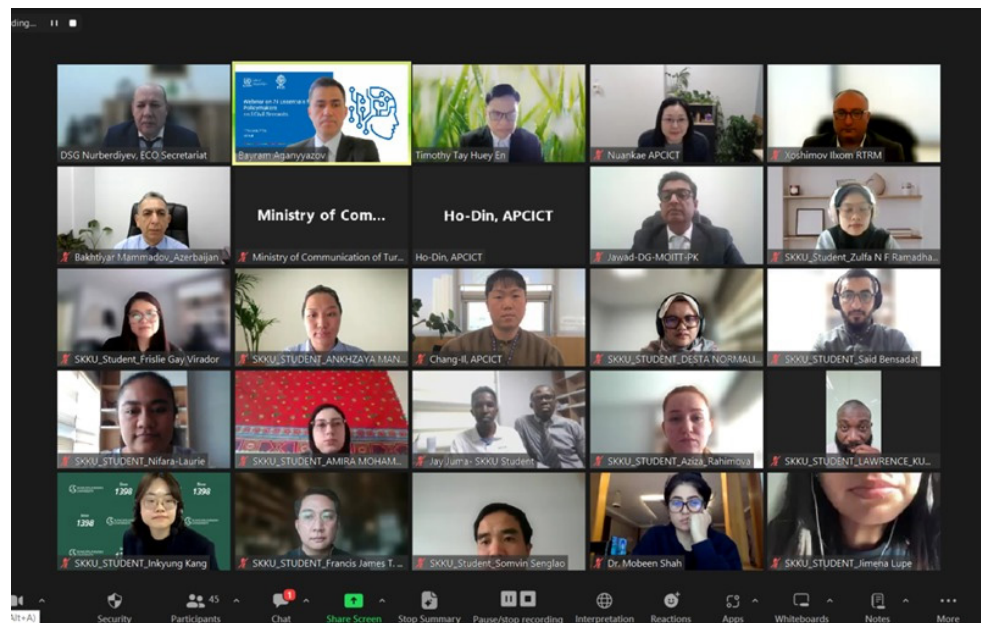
ding...

DSG Nurberdiyev, ECO Secretariat

Bayram Agannyyazov

Timothy Tay Huey En

Nuankae APCICT

Xoshimov Ilxom RTRM

Bakhtiyar Mammadov_Azerbaijan

Ministry of Com...

Ministry of Communication of Tur...

Ho-Din, APCICT

Ho-Din, APCICT

Jawad-DG-MOITT-PK

SKKU_Student_Zulfa N F Ramadha...

SKKU_Student_Frislie Gay Virador

SKKU_STUDENT_ANKHZAYA MAN...

Chang-Il, APCICT

SKKU_STUDENT_DESTA NORMALI...

SKKU_STUDENT_Said Bensadat

SKKU_STUDENT_Nifara-Laurie

SKKU_STUDENT_AMIRA MOHAM...

Jay Juma - SKKU Student

SKKU_STUDENT_Aziza_Rahimova

SKKU_STUDENT_LAWRENCE_KU...

SKKU_STUDENT_Inkyung Kang

SKKU_STUDENT_Francis James T...

SKKU_Student_Somvin Senglao

Dr. Mobeen Shah

SKKU_STUDENT_Jimena Lupe

Alt+A)

Security

45

Participants

1

Chat

Share Screen

Stop Summary

Pause/stop recording

Interpretation

Reactions

Apps

Whiteboards

Notes

More